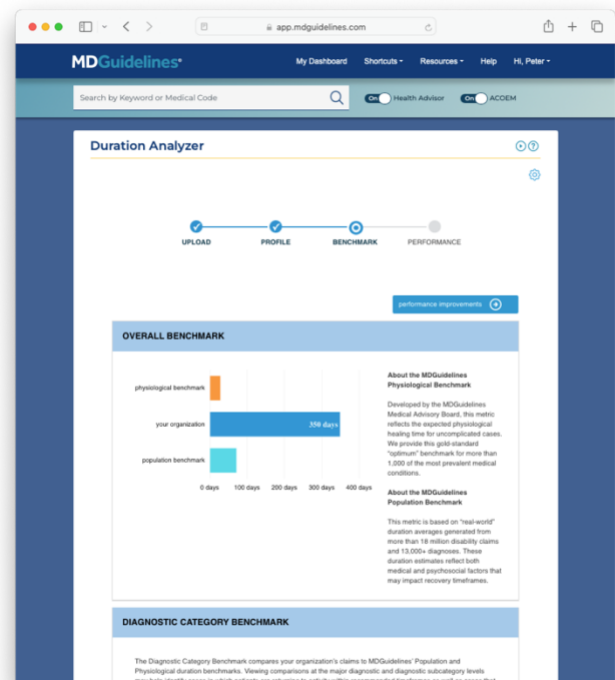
app.mdguidelines.com

MDGuidelines

My Dashboard Shortcuts Resources Help Hi, Peter

Search by Keyword or Medical Code

On Health Advisor On ACOEM

Duration Analyzer

UPLOAD PROFILE BENCHMARK PERFORMANCE

performance improvements

OVERALL BENCHMARK

physiological benchmark

your organization

population benchmark

350 days

0 days 100 days 200 days 300 days 400 days

About the MDGuidelines Physiological Benchmark

Developed by the MDGuidelines Medical Advisory Board, this metric reflects the expected physiological healing time for uncomplicated cases. We provide this gold-standard "optimum" benchmark for more than 1,000 of the most prevalent medical conditions.

About the MDGuidelines Population Benchmark

This metric is based on "real-world" duration averages generated from more than 18 million disability claims and 13,000+ diagnoses. These duration estimates reflect both medical and psychosocial factors that may impact recovery timeframes.

DIAGNOSTIC CATEGORY BENCHMARK

The Diagnostic Category Benchmark compares your organization's claims to MDGuidelines' Population and Physiological duration benchmarks. Viewing comparisons at the major diagnostic and diagnostic subcategory levels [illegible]